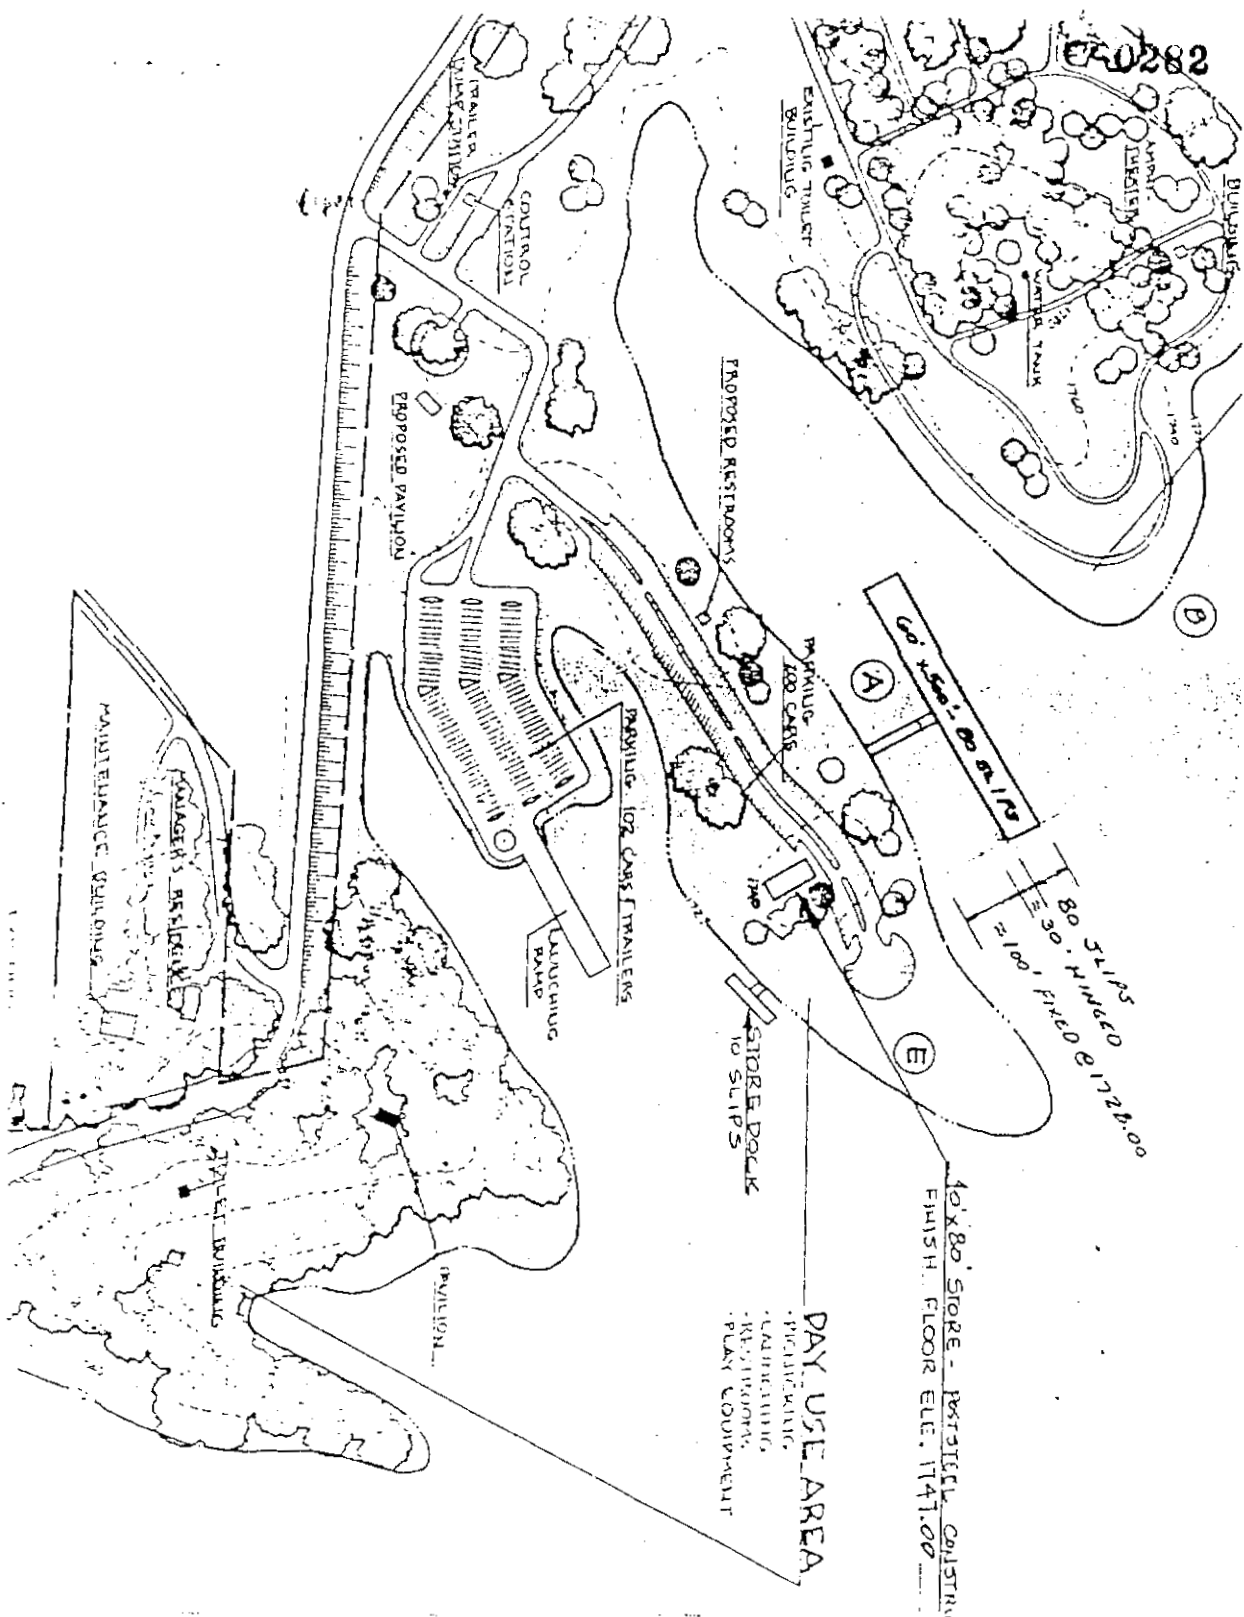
C-0282

BUILDING

AMPHITHEATER

WATER TANK

1740

1720

1740

B

EXISTING TOILET BUILDING

TRAILER DUMP STATION

CONTROL STATION

PROPOSED RESTROOMS

PROPOSED PAVILION

60' x 500' 80 SLIPS

A

PARKING 100 CARS

PARKING 102 CARS & TRAILERS

LAUNCHING RAMP

80 SLIPS
= 30 HINGED
= 100' FIXED @ 1720.00

1740

E

STORE DOCK 10 SLIPS

40'x80' STORE - PRESTEEL CONSTR.
FINISH FLOOR ELE. 1741.00

DAY USE AREA
· PICNICKING
· CAMPING
· RESTROOMS
· PLAY EQUIPMENT

PAVILION

TOILET BUILDING

MANAGER'S RESIDENCE

MAINTENANCE BUILDING